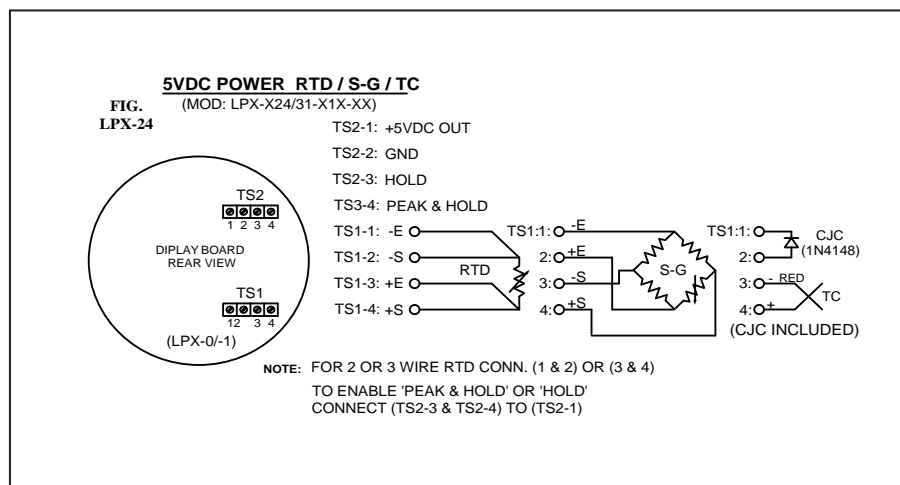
FIG.
LPX-24

5VDC POWER RTD / S-G / TC
(MOD: LPX-X24/31-X1X-XX)

TS2-1: +5VDC OUT
TS2-2: GND
TS2-3: HOLD
TS3-4: PEAK & HOLD

TS2
1 2 3 4
DIPLAY BOARD
REAR VIEW
TS1
12 3 4
(LPX-0/-1)

TS1-1: -E
TS1-2: -S
TS1-3: +E
TS1-4: +S
RTD

TS1:1: -E
2: +E
3: -S
4: +S
S-G

TS1:1:
2:
3: - RED
4: +
CJC
(1N4148)
TC
(CJC INCLUDED)

NOTE: FOR 2 OR 3 WIRE RTD CONN. (1 & 2) OR (3 & 4)
TO ENABLE 'PEAK & HOLD' OR 'HOLD'
CONNECT (TS2-3 & TS2-4) TO (TS2-1)